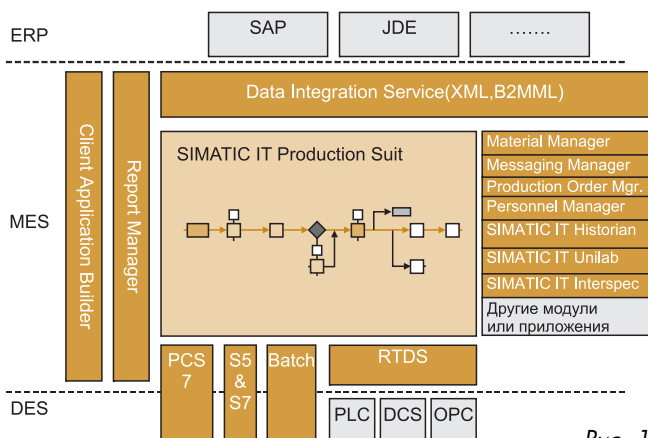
ERP

SAP

JDE

.......

MES

Client Application Builder

Report Manager

Data Integration Service(XML,B2MML)

SIMATIC IT Production Suit

Material Manager
Messaging Manager
Production Order Mgr.
Personnel Manager
SIMATIC IT Historian
SIMATIC IT Unilab
SIMATIC IT Interspec
Другие модули или приложения

PCS 7

S5 & S7

Batch

RTDS

DES

PLC

DCS

OPC

Рис. 1